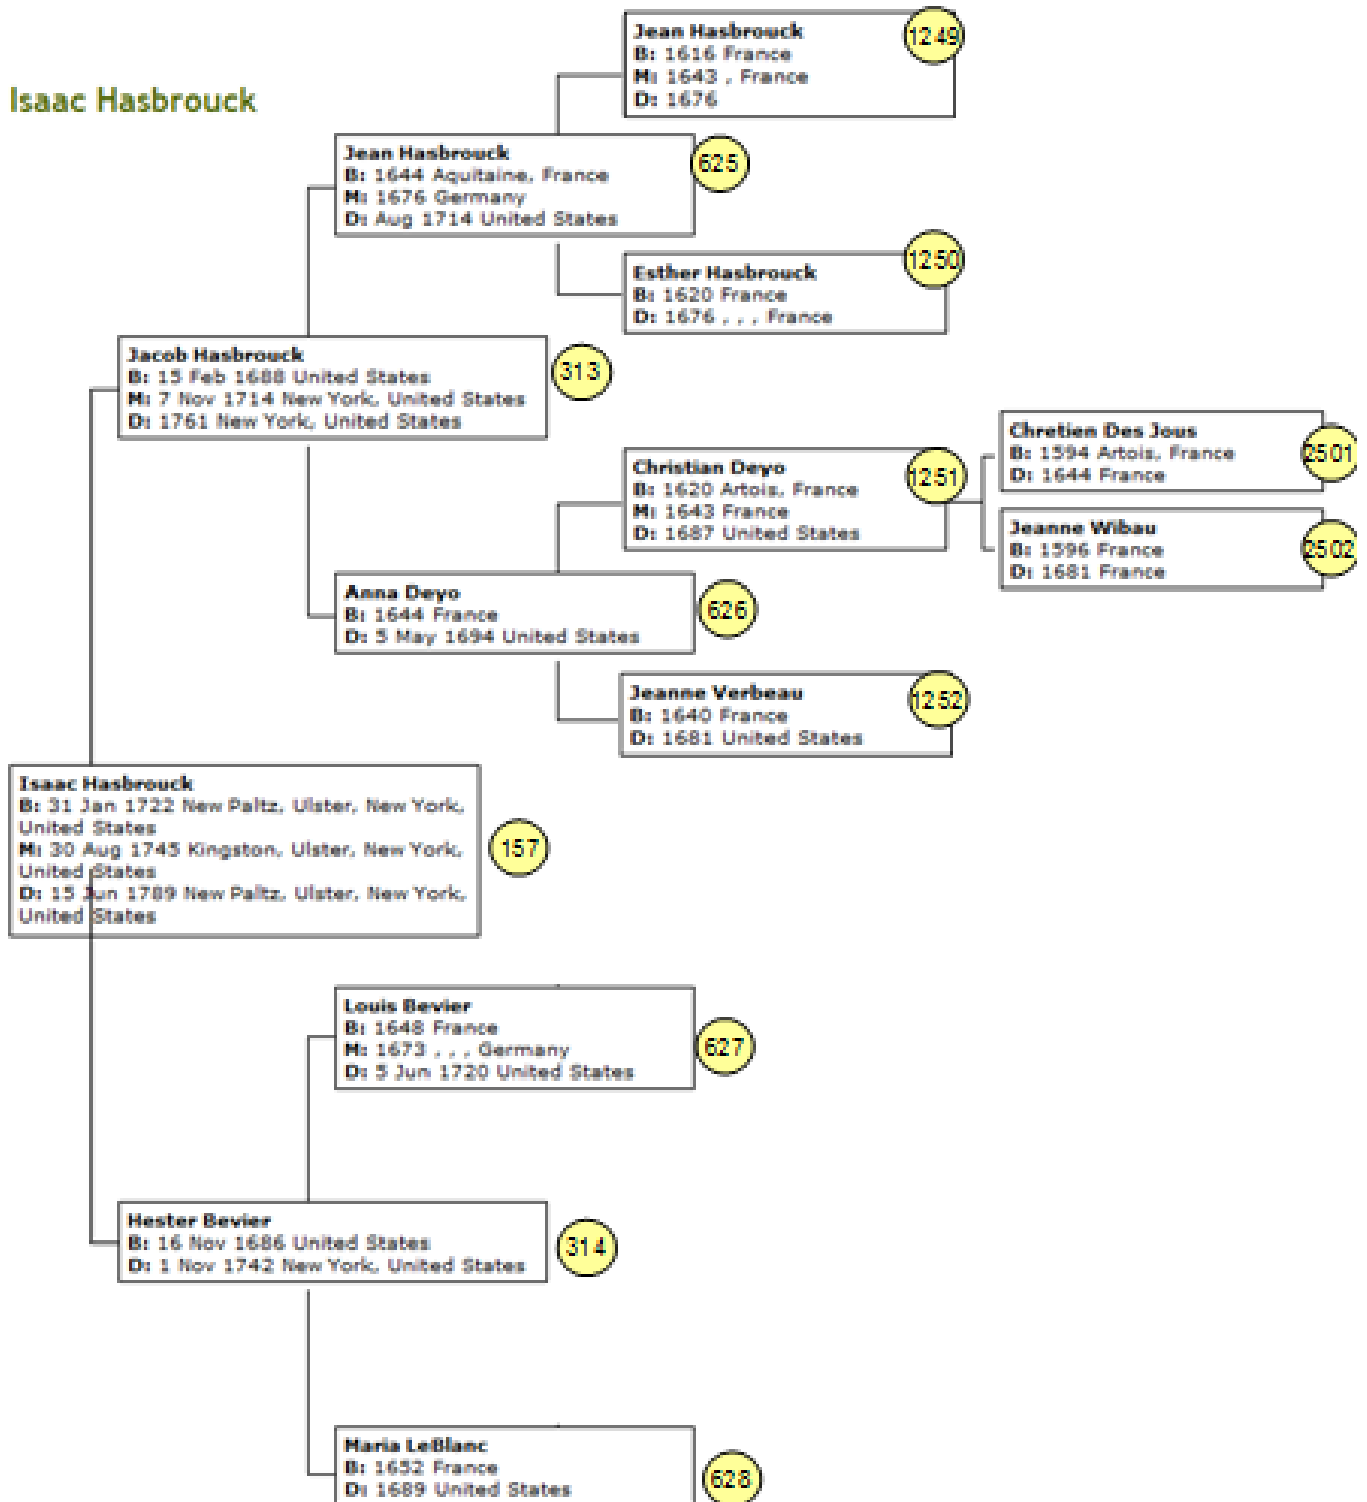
Isaac Hasbrouck

Jean Hasbrouck
B: 1616 France
M: 1643 , France
D: 1676
1249

Jean Hasbrouck
B: 1644 Aquitaine, France
M: 1676 Germany
D: Aug 1714 United States
625

Esther Hasbrouck
B: 1620 France
D: 1676 , , , France
1250

Jacob Hasbrouck
B: 15 Feb 1688 United States
M: 7 Nov 1714 New York, United States
D: 1761 New York, United States
313

Chretien Des Jous
B: 1594 Artois, France
D: 1644 France
2501

Christian Deyo
B: 1620 Artois, France
M: 1643 France
D: 1687 United States
1251

Jeanne Wibau
B: 1596 France
D: 1681 France
2502

Anna Deyo
B: 1644 France
D: 5 May 1694 United States
626

Jeanne Verbeau
B: 1640 France
D: 1681 United States
1252

Isaac Hasbrouck
B: 31 Jan 1722 New Paltz, Ulster, New York, United States
M: 30 Aug 1745 Kingston, Ulster, New York, United States
D: 15 Jun 1789 New Paltz, Ulster, New York, United States
157

Louis Bevier
B: 1648 France
M: 1673 , , , Germany
D: 5 Jun 1720 United States
627

Hester Bevier
B: 16 Nov 1686 United States
D: 1 Nov 1742 New York, United States
314

Maria LeBlanc
B: 1652 France
D: 1689 United States
628